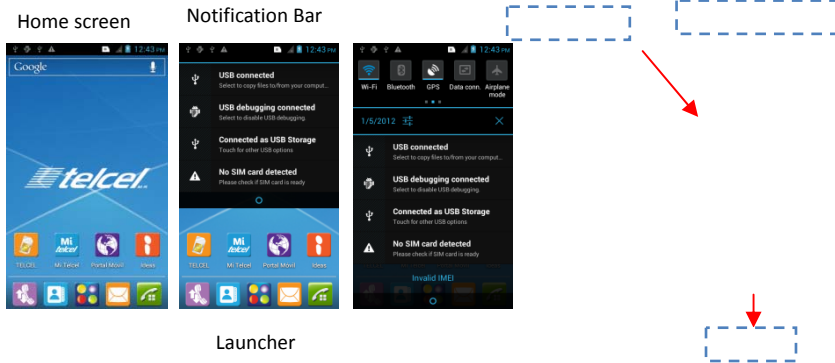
Home screen

Notification Bar

12:43 PM

Google

telcel

TELCEL

Mi Telcel

Portal Movil

Ideas

12:43 PM

USB connected
Select to copy files to/from your comput...

USB debugging connected
Select to disable USB debugging.

Connected as USB Storage
Touch for other USB options

No SIM card detected
Please check if SIM card is ready

TELCEL

Mi Telcel

Portal Movil

Ideas

12:43 PM

Wi-Fi

Bluetooth

GPS

Data conn.

Airplane mode

1/5/2012

USB connected
Select to copy files to/from your comput...

USB debugging connected
Select to disable USB debugging.

Connected as USB Storage
Touch for other USB options

No SIM card detected
Please check if SIM card is ready

Invalid IMEI

Launcher